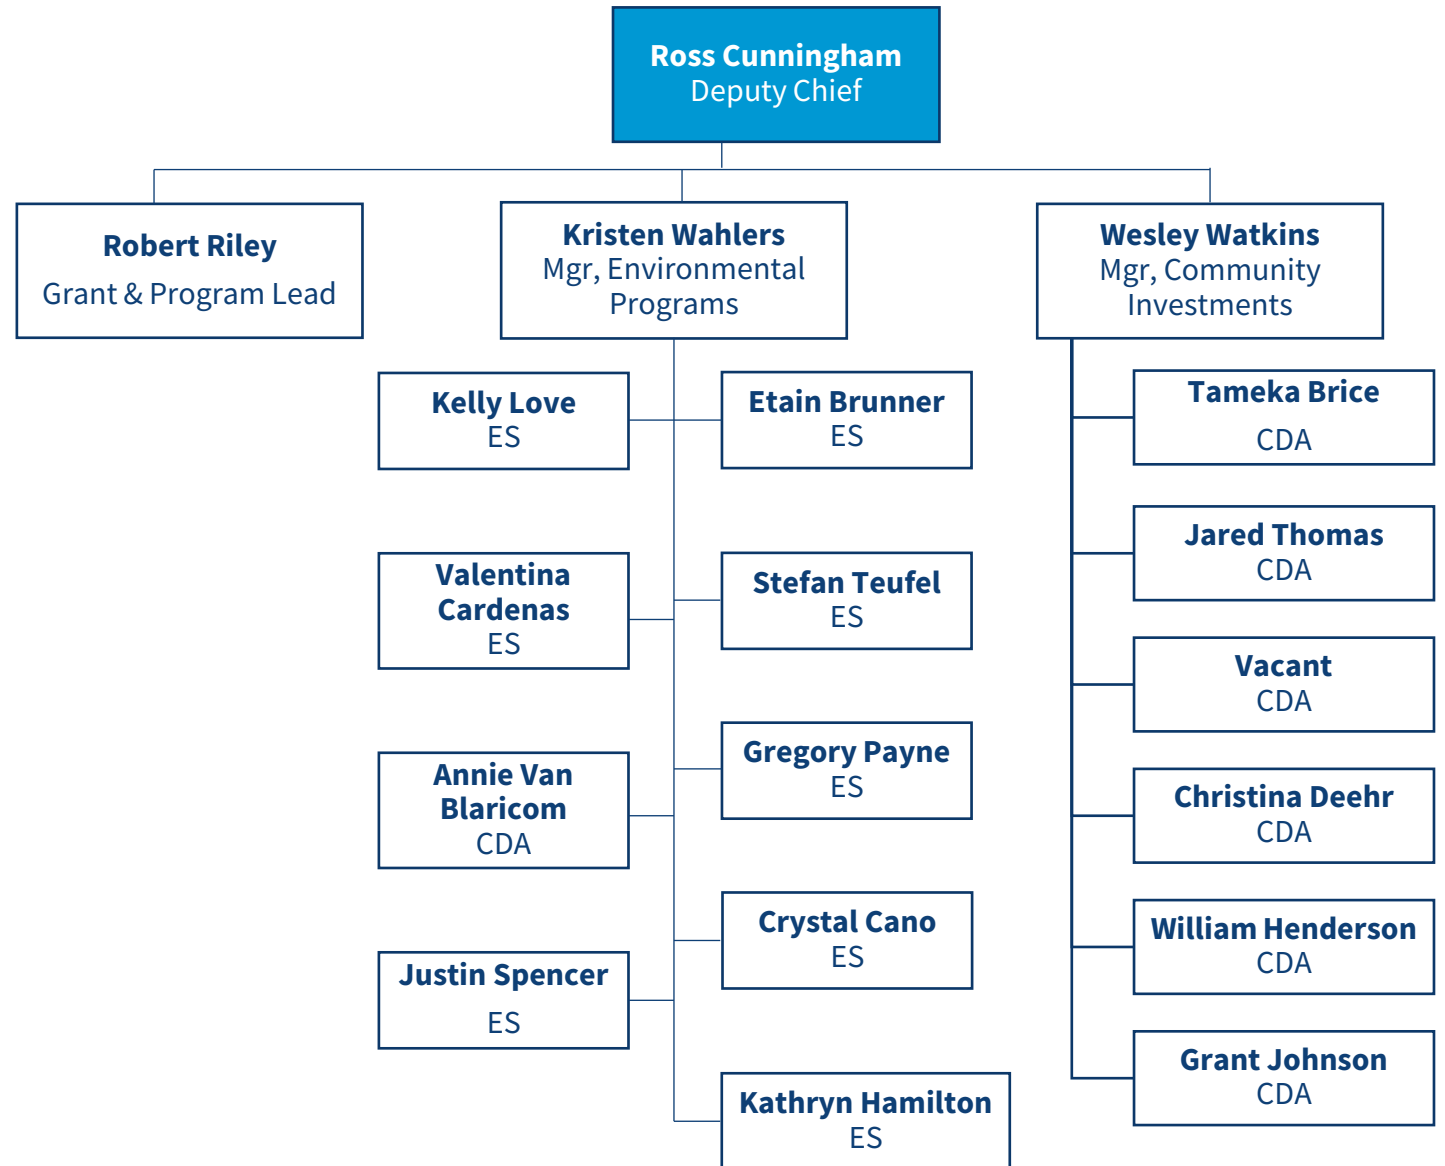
Ross Cunningham
Deputy Chief

Robert Riley
Grant & Program Lead

Kristen Wahlers
Mgr, Environmental Programs

Wesley Watkins
Mgr, Community Investments

Kelly Love
ES

Etain Brunner
ES

Valentina Cardenas
ES

Stefan Teufel
ES

Annie Van Blaricom
CDA

Gregory Payne
ES

Justin Spencer
ES

Crystal Cano
ES

Kathryn Hamilton
ES

Tameka Brice
CDA

Jared Thomas
CDA

Vacant
CDA

Christina Deehr
CDA

William Henderson
CDA

Grant Johnson
CDA